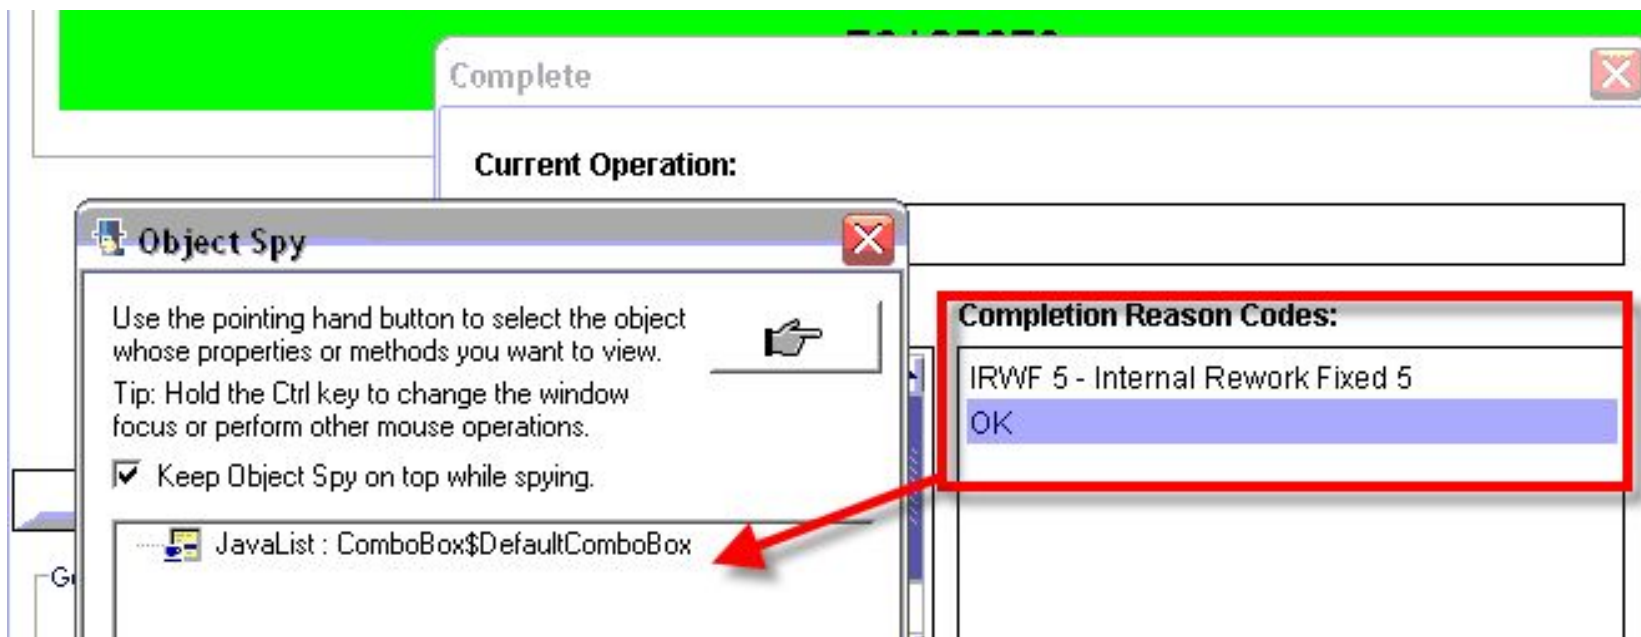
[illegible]

Complete

Current Operation:

Object Spy

Use the pointing hand button to select the object whose properties or methods you want to view.

Tip: Hold the Ctrl key to change the window focus or perform other mouse operations.

Keep Object Spy on top while spying.

JavaList : ComboBox$DefaultComboBox

Completion Reason Codes:

IRWF 5 - Internal Rework Fixed 5

OK

G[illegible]